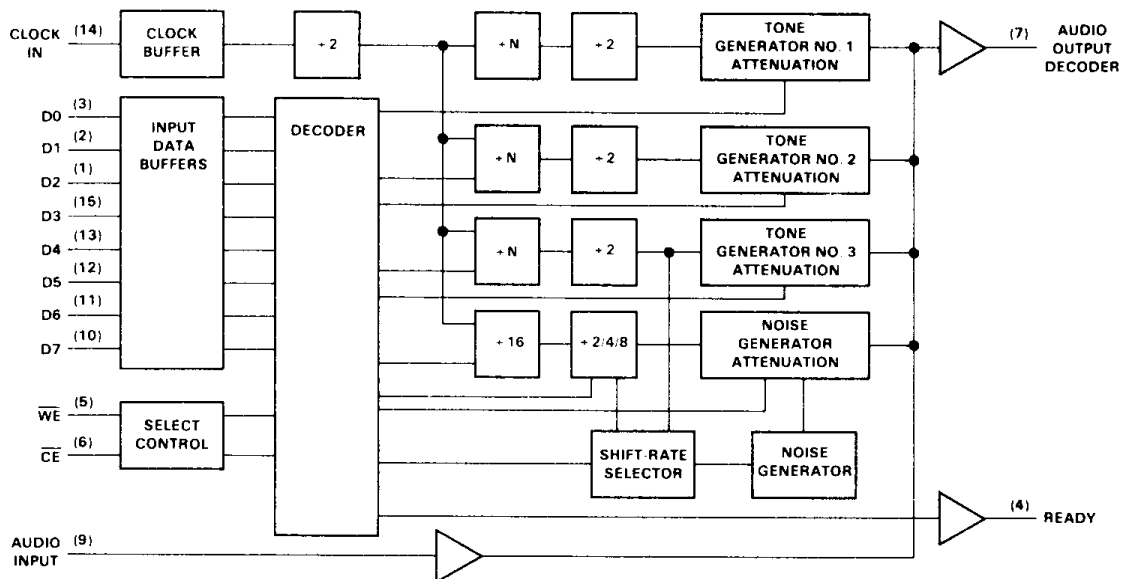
CLOCK IN (14)

CLOCK BUFFER

÷ 2

÷ N

÷ 2

TONE GENERATOR NO. 1 ATTENUATION

(7) AUDIO OUTPUT DECODER

D0 (3)
D1 (2)
D2 (1)
D3 (15)
D4 (13)
D5 (12)
D6 (11)
D7 (10)

INPUT DATA BUFFERS

DECODER

÷ N

÷ 2

TONE GENERATOR NO. 2 ATTENUATION

÷ N

÷ 2

TONE GENERATOR NO. 3 ATTENUATION

÷ 16

÷ 2/4/8

NOISE GENERATOR ATTENUATION

$\overline{WE}$ (5)
$\overline{CE}$ (6)

SELECT CONTROL

SHIFT-RATE SELECTOR

NOISE GENERATOR

(4) READY

AUDIO INPUT (9)